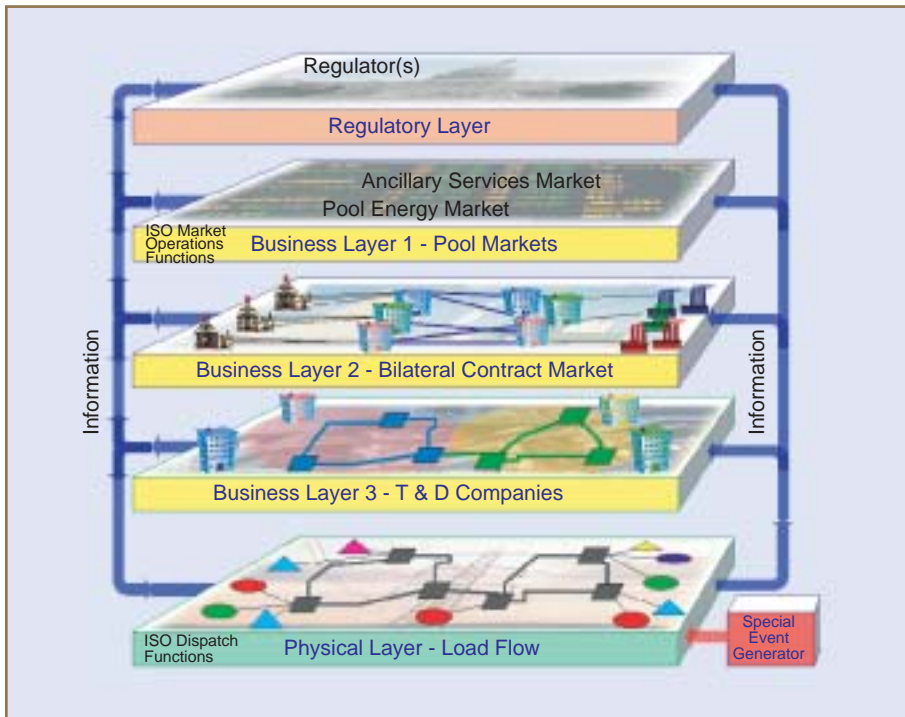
Regulator(s)

Regulatory Layer

Ancillary Services Market

Pool Energy Market

ISO Market Operations Functions

Business Layer 1 - Pool Markets

Information

Information

Business Layer 2 - Bilateral Contract Market

Business Layer 3 - T & D Companies

ISO Dispatch Functions

Physical Layer - Load Flow

Special Event Generator